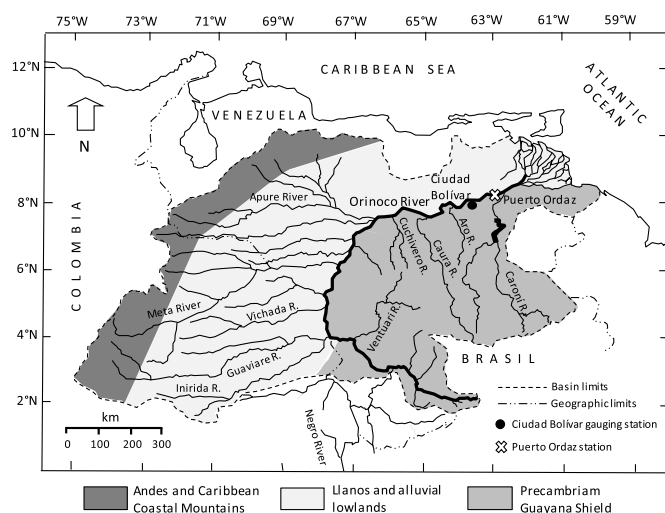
75°W 73°W 71°W 69°W 67°W 65°W 63°W 61°W 59°W

12°N
10°N
8°N
6°N
4°N
2°N

CARIBBEAN SEA

ATLANTIC OCEAN

N

VENEZUELA

COLOMBIA

Apure River

Orinoco River

Ciudad Bolívar

Puerto Ordaz

Cuchivero R.

Caura R.

Aro R.

Caroni R.

Meta River

Vichada R.

Ventuari R.

Guaviare R.

Inirida R.

Negro River

BRASIL

km
0 100 200 300

Basin limits
Geographic limits
Ciudad Bolívar gauging station
Puerto Ordaz station

Andes and Caribbean Coastal Mountains

Llanos and alluvial lowlands

Precambriam Guayana Shield